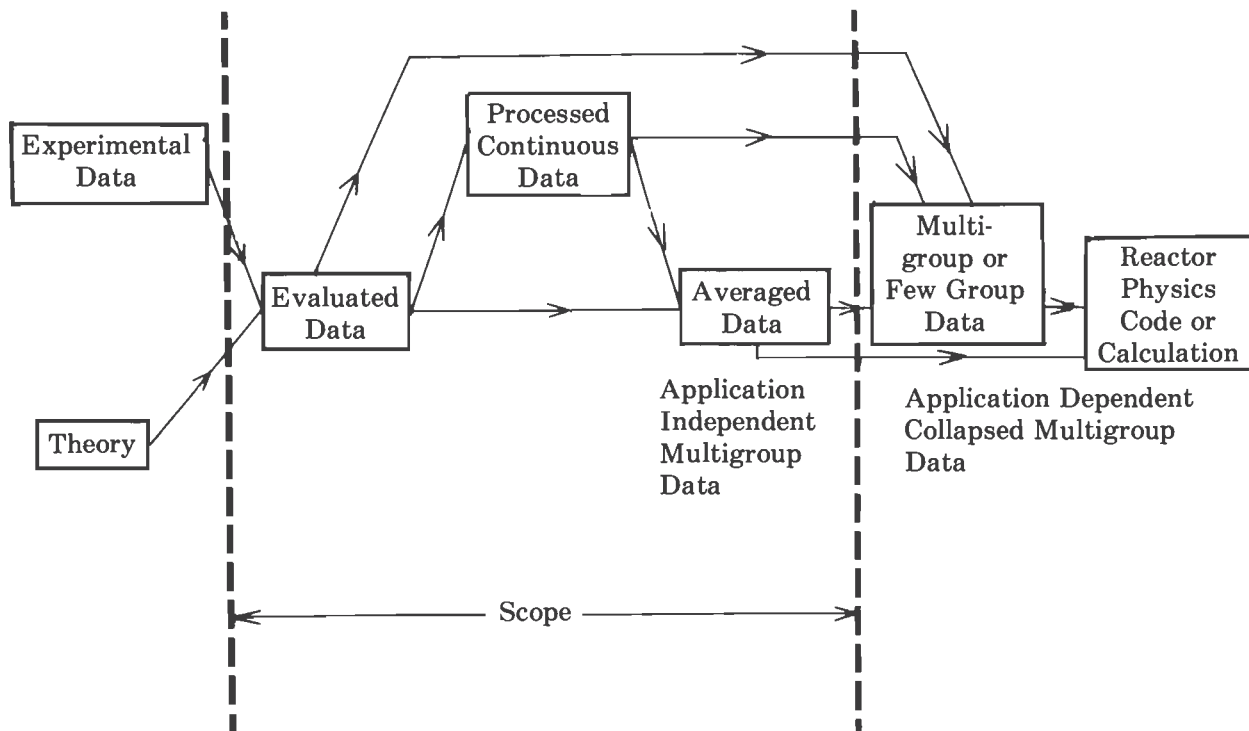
Experimental Data

Theory

Evaluated Data

Processed Continuous Data

Averaged Data

Application Independent Multigroup Data

Multigroup or Few Group Data

Reactor Physics Code or Calculation

Application Dependent Collapsed Multigroup Data

Scope